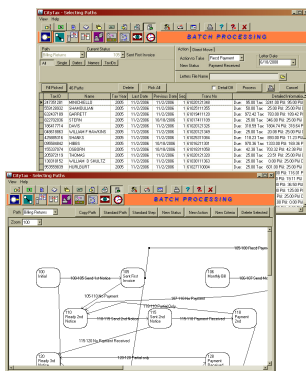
CityTax - Selecting Paths
View Help

BATCH PROCESSING

Path | Current Status | Start Plot Invoice
Billing Returns
All | Single | States | Holders | TestEx

Action | Stored Moves
Action to Take: Paid Payment
New Status: Payment Received
Letter Date: 6/18/2008
Letters File Name

Fill Filtered | All Paths | Delete | Pick All | Detail Off | Preview | Cancel

| Sel | Tax ID | Name | Tax Year | Last Date | Previous Date | Trans No | | | Installment |
|---|---|---|---|---|---|---|---|---|---|
| ✓ | 2673526 | MINSHELLE | 2005 | 11/2/2006 | 11/2/2006 | 1 6102031366 | Due | 95.00 Tax | 3241.00 Pd |
| | 00546632 | SHAHIDULAN | 2005 | 11/2/2006 | 11/2/2006 | 1 6102031366 | Due | 55.00 Tax | 25.00 Pd |
| | 02247108 | GARRETT | 2005 | 11/2/2006 | 11/2/2006 | 1 6102041133 | Due | 872.42 Tax | 750.00 Pd |
| | 0204700 | STERN | 2005 | 11/2/2006 | 10/18/2006 | 1 6102051135 | Due | 25.00 Tax | 346.00 Pd |
| | 0964774 | DAVIS | 2005 | 11/2/2006 | 11/2/2006 | 1 6102031366 | Due | 318.19 Tax | 250.00 Pd |
| | 04653860 | WILLIAM P ASHURST | 2005 | 11/2/2006 | 11/2/2006 | 1 6102031366 | Due | 25.00 Tax | 25.00 Pd |
| | 42688558 | RAMIKS | 2005 | 11/2/2006 | 11/2/2006 | 1 6102041133 | Due | 35.00 Tax | 25.00 Pd |
| | 08658682 | HIBBS | 2005 | 11/2/2006 | 10/18/2006 | 1 6102051135 | Due | 878.36 Tax | 100.00 Pd |
| | 05539374 | GIBBONS | 2005 | 11/2/2006 | 11/2/2006 | 1 6102031366 | Due | 788.52 Tax | 42.39 Pd |
| | 00603319 | THOMAS | 2005 | 11/2/2006 | 11/2/2006 | 1 6102031366 | Due | 25.00 Tax | 25.00 Pd |
| | 30616435 | WILLIAM G SHULTZ | 2005 | 11/2/2006 | 11/2/2006 | 1 6102041133 | Due | 25.00 Tax | 25.00 Pd |
| | 35069628 | HURLBURT | 2005 | 11/2/2006 | 11/2/2006 | 1 6102051135 | Due | 25.00 Tax | 25.00 Pd |

CityTax - Selecting Paths
View Help

BATCH PROCESSING

Path: Billing Returns | Copy Path | Standard Path | Standard Step | New Status | New Action | New Delete | Delete Selected
Zoom: 100

T00 Initial
T01 Sent First Invoice
T20 Monthly Bill
T10 Ready 2nd Notice
T02 Sent 2nd Notice
T30 Payment Received
T03 Sent 3rd Notice

105 100 Send 1st Notice
105 110 No Payment
105 500 Paid Payment
110 120 Send 2nd Notice
116 116 Send 3rd Notice
110 130 No Payment Received
120 120 Paid Payment
120 120 Partial only